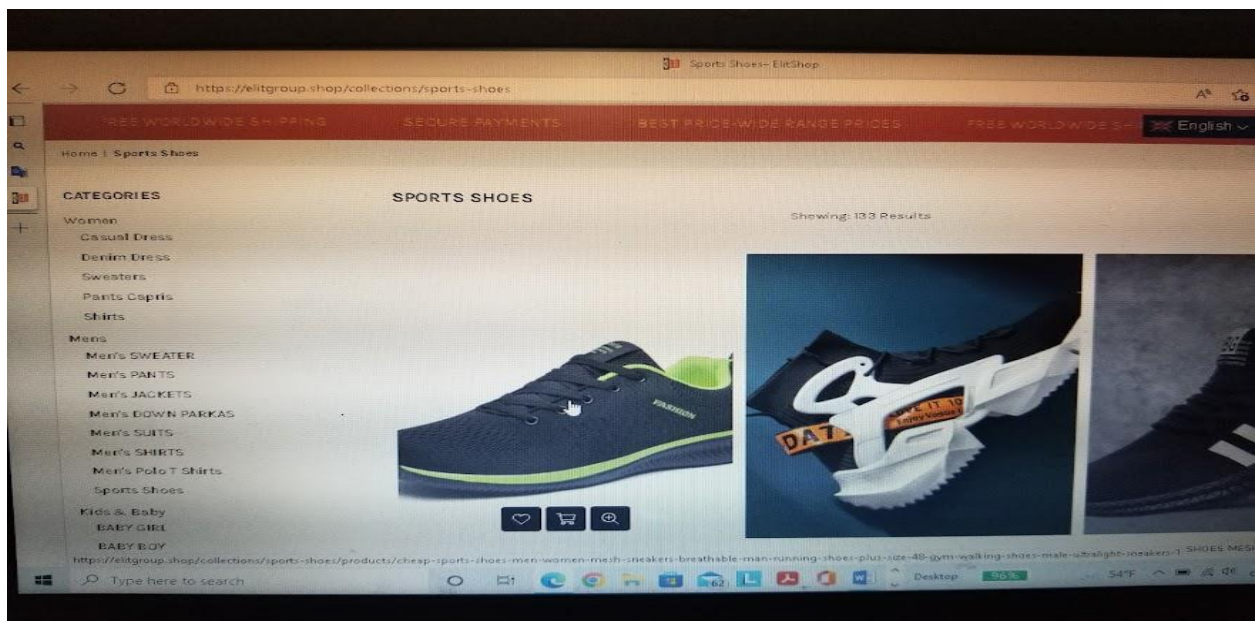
Sports Shoes– ElitShop

https://elitgroup.shop/collections/sports-shoes

FREE WORLDWIDE SHIPPING SECURE PAYMENTS BEST PRICE-WIDE RANGE PRICES FREE WORLDWIDE S English

Home | Sports Shoes

CATEGORIES

Women
Casual Dress
Denim Dress
Sweaters
Pants Capris
Shirts
Mens
Men's SWEATER
Men's PANTS
Men's JACKETS
Men's DOWN PARKAS
Men's SUITS
Men's SHIRTS
Men's Polo T Shirts
Sports Shoes
Kids & Baby
BABY GIRL
BABY BOY

SPORTS SHOES

Showing: 133 Results

FASHION

DAT

https://elitgroup.shop/collections/sports-shoes/products/cheap-sports-shoes-men-women-mesh-sneakers-breathable-man-running-shoes-plus-size-48-gym-walking-shoes-male-ultralight-sneakers-1 SHOES MES

Type here to search

Desktop 96%

54°F